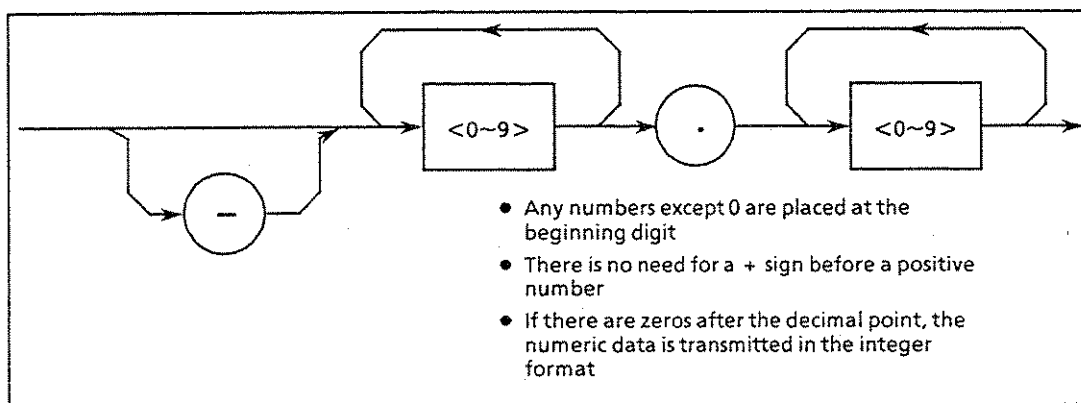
<0~9>

.

<0~9>

–

- Any numbers except 0 are placed at the beginning digit
- There is no need for a + sign before a positive number
- If there are zeros after the decimal point, the numeric data is transmitted in the integer format